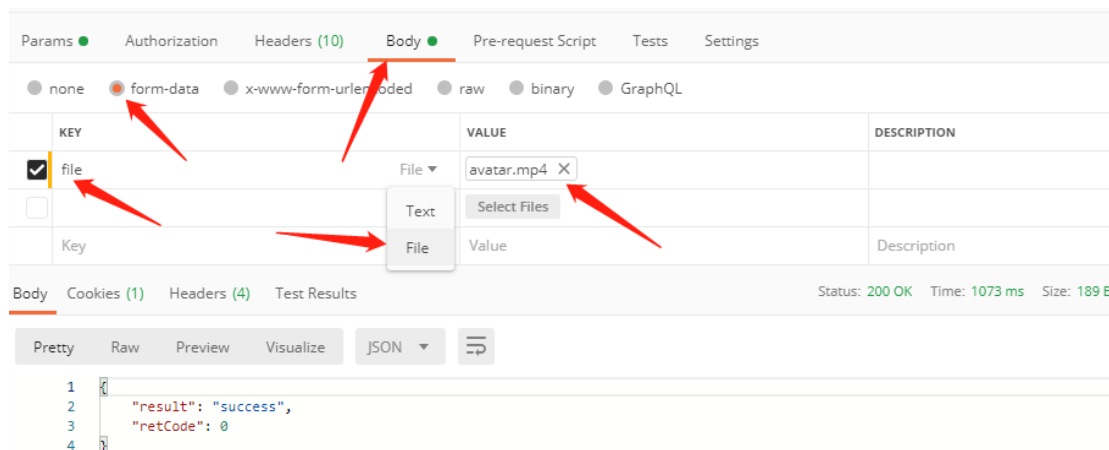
Params Authorization Headers (10) Body Pre-request Script Tests Settings

none form-data x-www-form-urlencoded raw binary GraphQL

| KEY | | VALUE | DESCRIPTION |
|---|---|---|---|
| file | File | avatar.mp4 × | |
| | | Select Files | |
| Key | | Value | Description |

Text
File

Body Cookies (1) Headers (4) Test Results

Status: 200 OK Time: 1073 ms Size: 189 B

Pretty Raw Preview Visualize JSON

1 {
2 "result": "success",
3 "retCode": 0
4 }